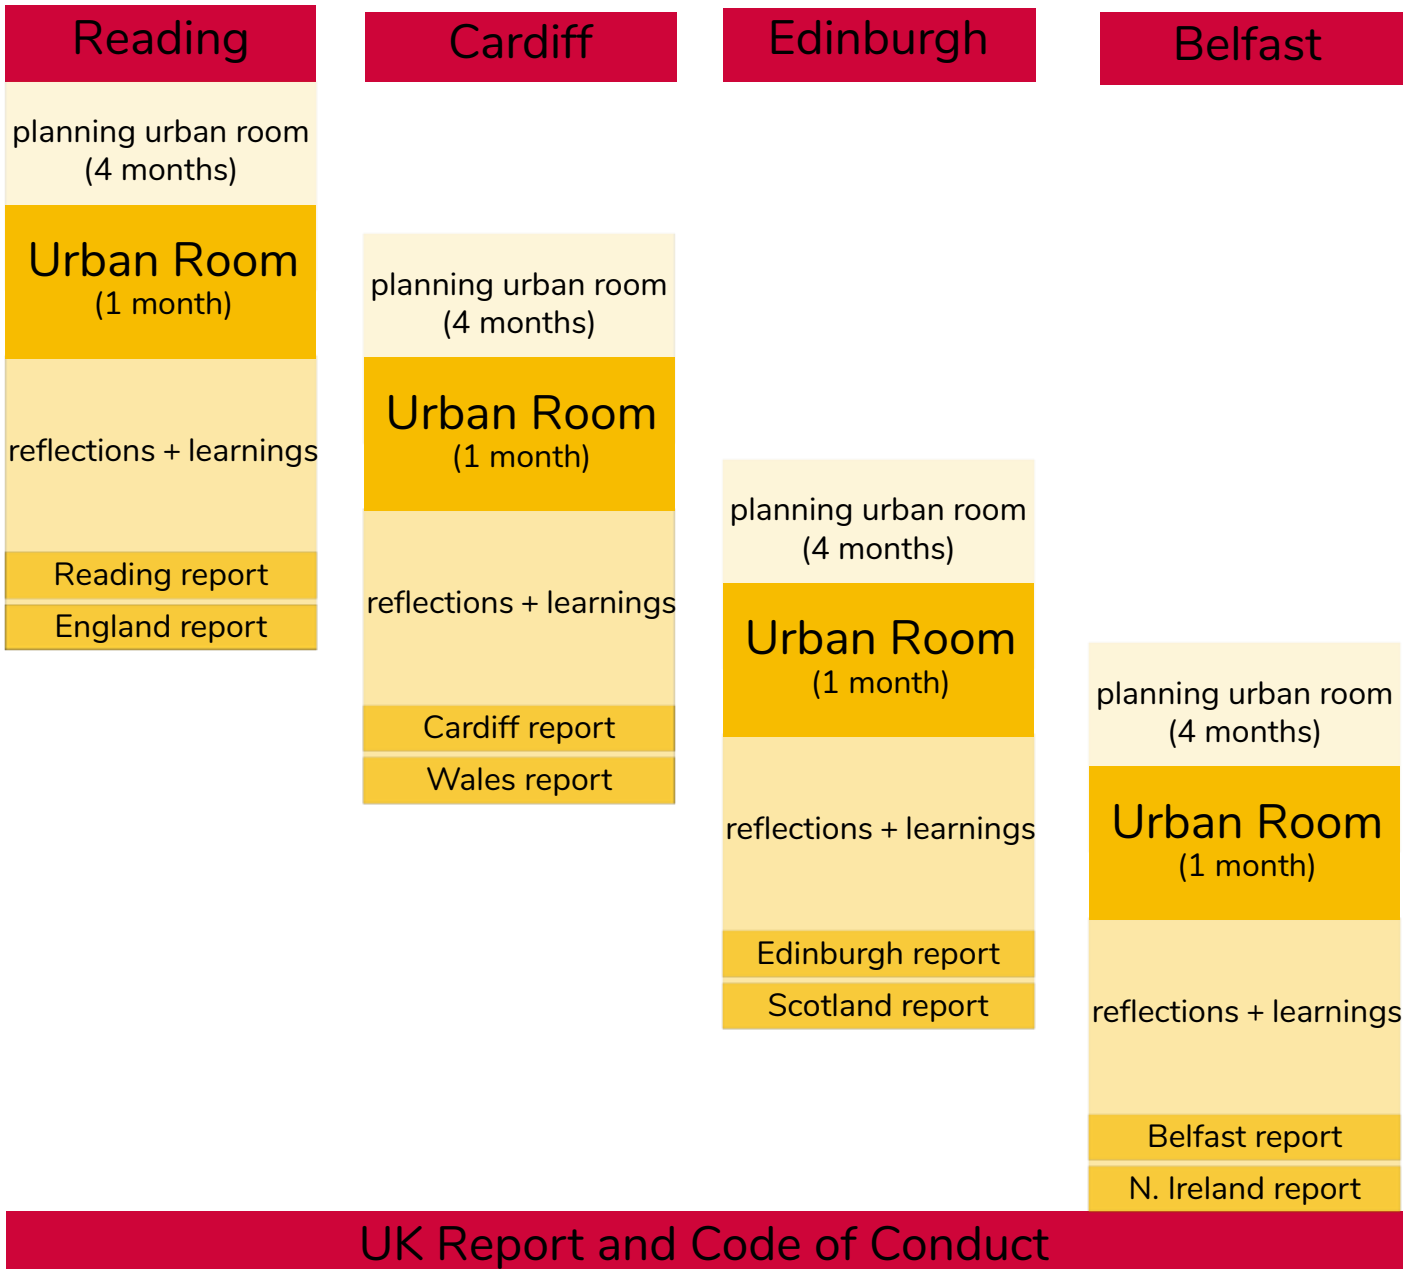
Reading

planning urban room (4 months)

Urban Room
(1 month)

reflections + learnings

Reading report

England report

Cardiff

planning urban room (4 months)

Urban Room
(1 month)

reflections + learnings

Cardiff report

Wales report

Edinburgh

planning urban room (4 months)

Urban Room
(1 month)

reflections + learnings

Edinburgh report

Scotland report

Belfast

planning urban room (4 months)

Urban Room
(1 month)

reflections + learnings

Belfast report

N. Ireland report

UK Report and Code of Conduct